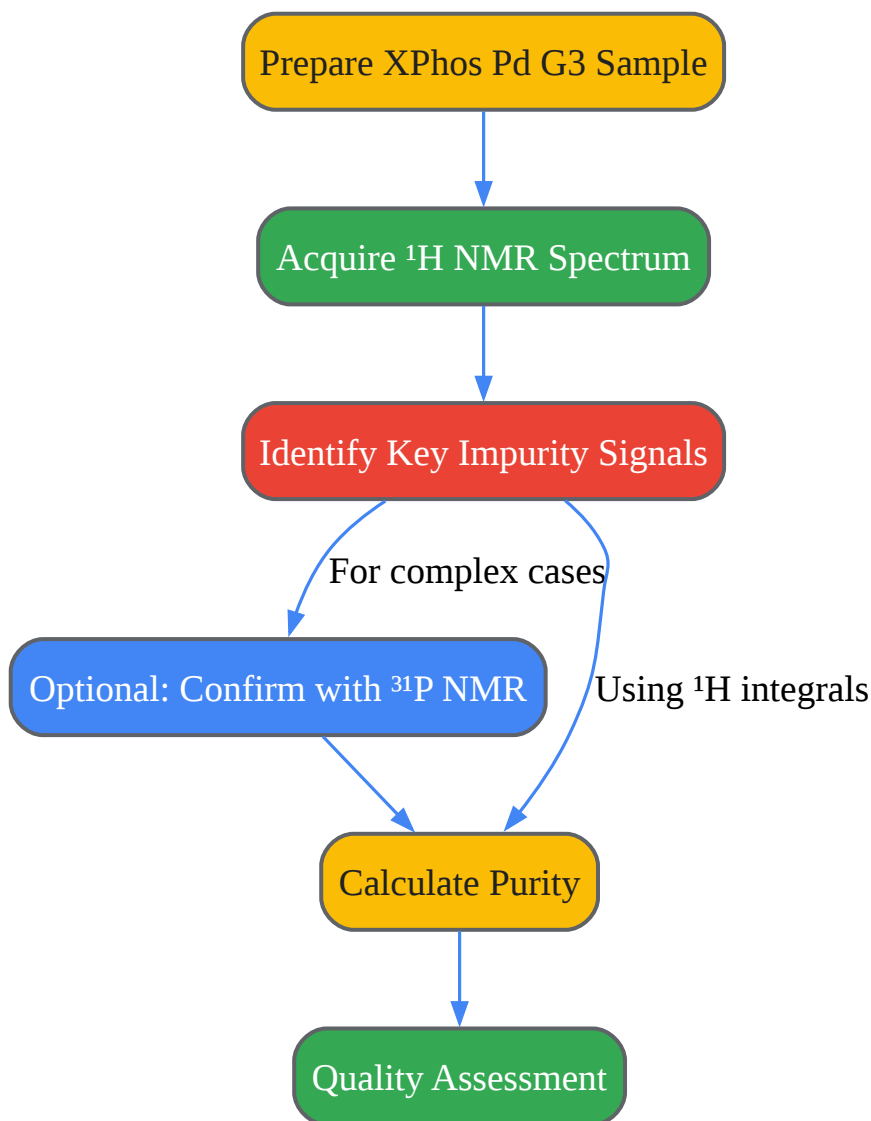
Prepare XPhos Pd G3 Sample

Acquire $^1$H NMR Spectrum

Identify Key Impurity Signals

For complex cases

Optional: Confirm with $^{31}$P NMR

Using $^1$H integrals

Calculate Purity

Quality Assessment